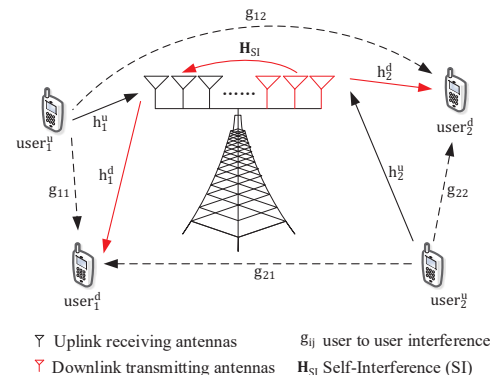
$g_{12}$

$\mathbf{H}_{SI}$

......

$h_2^d$

$user_1^u$

$h_1^u$

$user_2^d$

$h_1^d$

$h_2^u$

$g_{11}$

$g_{22}$

$user_1^d$

$g_{21}$

$user_2^u$

Uplink receiving antennas

Downlink transmitting antennas

$g_{ij}$ user to user interference

$\mathbf{H}_{SI}$ Self-Interference (SI)